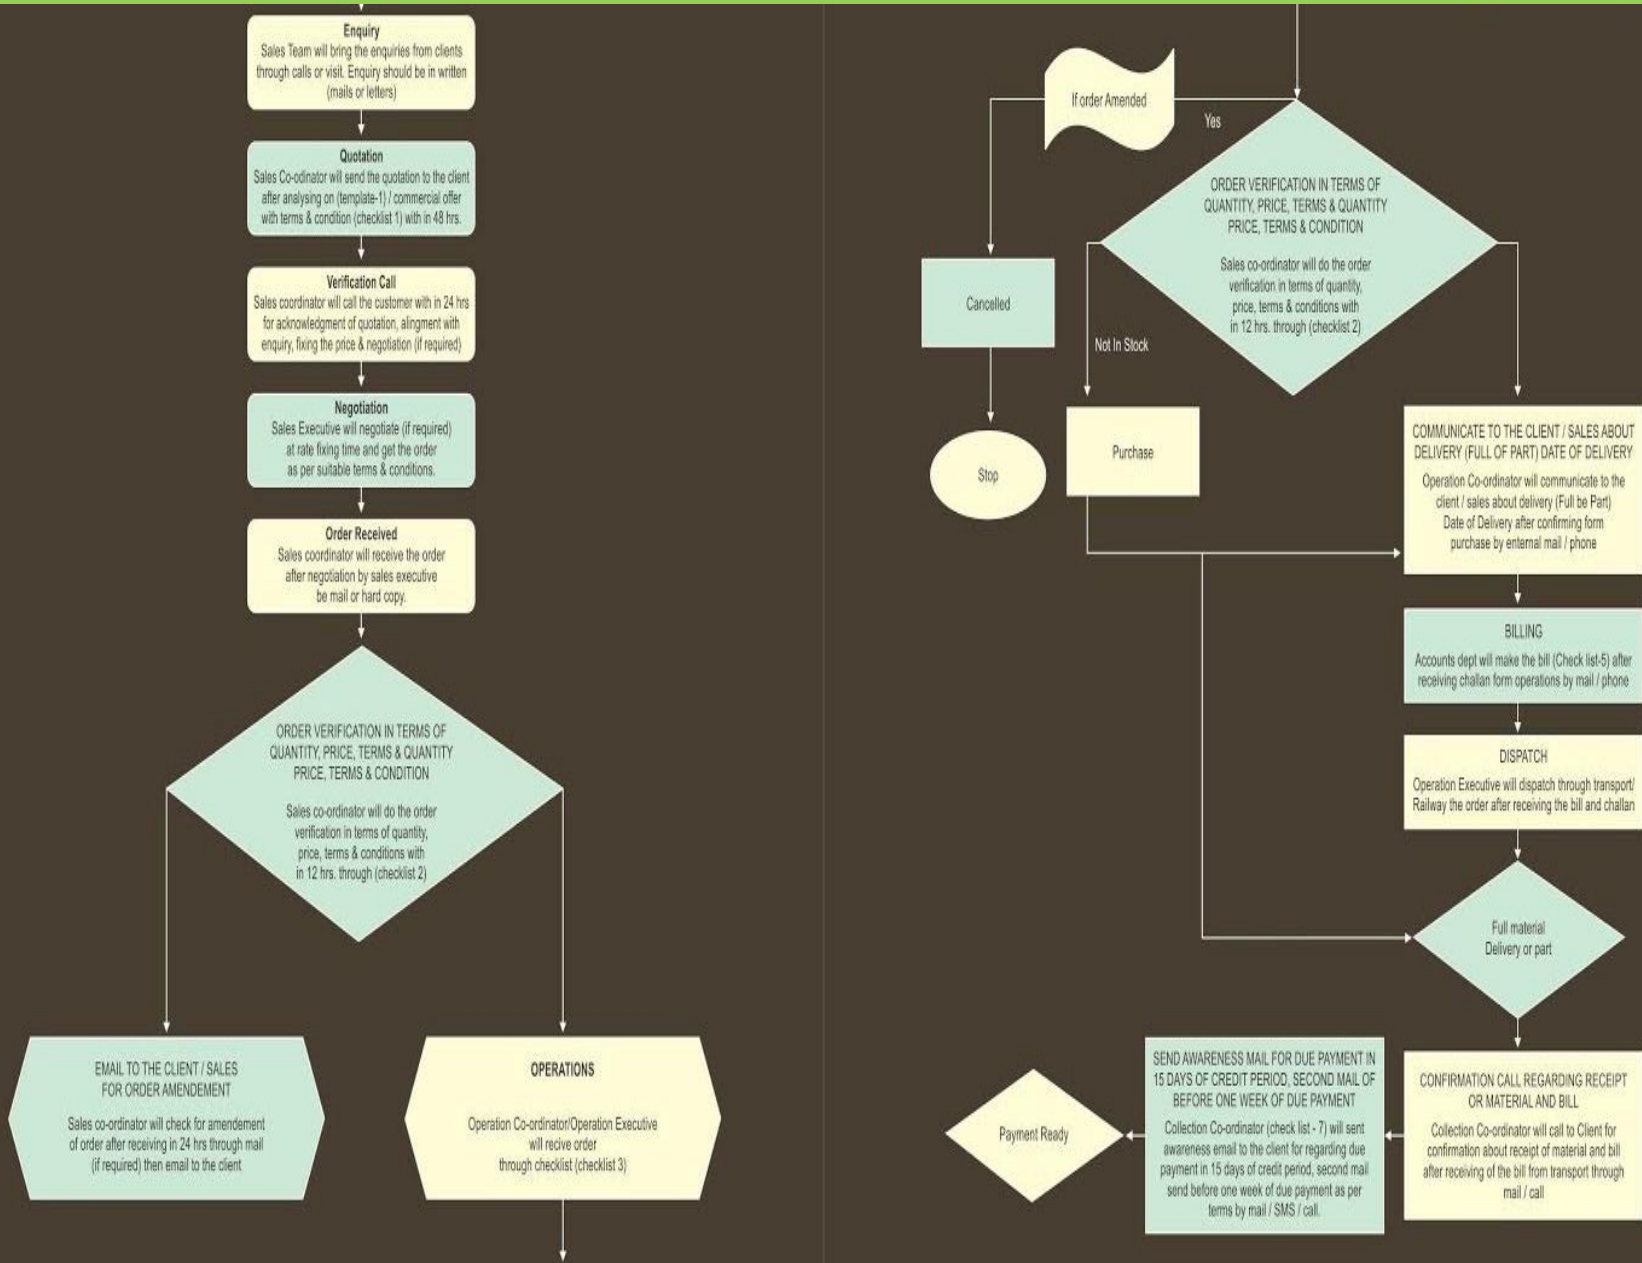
Enquiry
Sales Team will bring the enquiries from clients through calls or visit. Enquiry should be in written (mails or letters)

Quotation
Sales Co-odinator will send the quotation to the client after analysing on (template-1) / commercial offer with terms & condition (checklist 1) with in 48 hrs.

Verification Call
Sales coordinator will call the customer with in 24 hrs for acknowledgment of quotation, alingment with enquiry, fixing the price & negotiation (if required)

Negotiation
Sales Executive will negotiate (if required) at rate fixing time and get the order as per suitable terms & conditions.

Order Received
Sales coordinator will receive the order after negotiation by sales executive be mail or hard copy.

ORDER VERIFICATION IN TERMS OF QUANTITY, PRICE, TERMS & QUANTITY PRICE, TERMS & CONDITION

Sales co-ordinator will do the order verification in terms of quantity, price, terms & conditions with in 12 hrs. through (checklist 2)

EMAIL TO THE CLIENT / SALES FOR ORDER AMENDEMENT

Sales co-ordinator will check for amendement of order after receiving in 24 hrs through mail (if required) then email to the client

OPERATIONS

Operation Co-ordinator/Operation Executive will recive order through checklist (checklist 3)

If order Amended

Yes

ORDER VERIFICATION IN TERMS OF QUANTITY, PRICE, TERMS & QUANTITY PRICE, TERMS & CONDITION

Sales co-ordinator will do the order verification in terms of quantity, price, terms & conditions with in 12 hrs. through (checklist 2)

Cancelled

Not In Stock

Stop

Purchase

COMMUNICATE TO THE CLIENT / SALES ABOUT DELIVERY (FULL OF PART) DATE OF DELIVERY

Operation Co-ordinator will communicate to the client / sales about delivery (Full be Part) Date of Delivery after confirming form purchase by enternal mail / phone

BILLING
Accounts dept will make the bill (Check list-5) after receiving challan form operations by mail / phone

DISPATCH
Operation Executive will dispatch through transport/ Railway the order after receiving the bill and challan

Full material Delivery or part

CONFIRMATION CALL REGARDING RECEIPT OR MATERIAL AND BILL

Collection Co-ordinator will call to Client for confirmation about receipt of material and bill after receiving of the bill from transport through mail / call

SEND AWARENESS MAIL FOR DUE PAYMENT IN 15 DAYS OF CREDIT PERIOD, SECOND MAIL OF BEFORE ONE WEEK OF DUE PAYMENT

Collection Co-ordinator (check list - 7) will sent awareness email to the client for regarding due payment in 15 days of credit period, second mail send before one week of due payment as per terms by mail / SMS / call.

Payment Ready